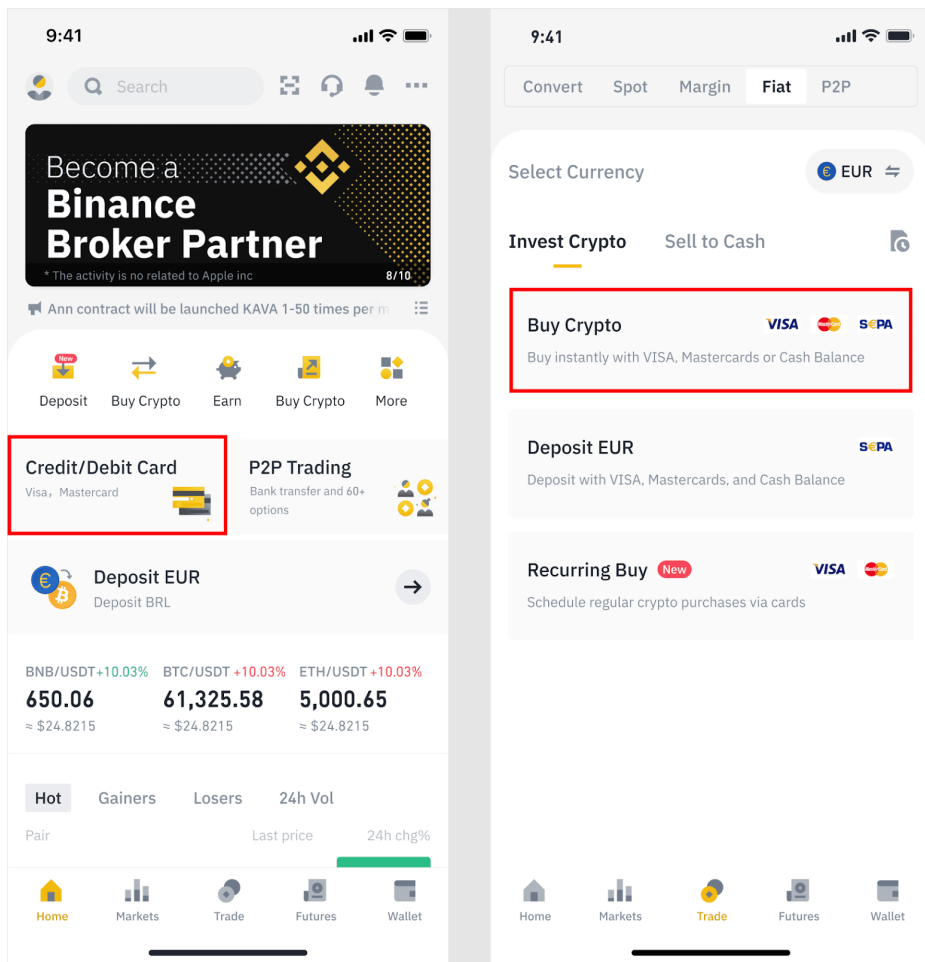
9:41

Search

Become a
Binance
Broker Partner

* The activity is no related to Apple inc
8/10

Ann contract will be launched KAVA 1-50 times per m

New
Deposit
Buy Crypto
Earn
Buy Crypto
More

Credit/Debit Card
Visa，Mastercard

P2P Trading
Bank transfer and 60+ options

Deposit EUR
Deposit BRL

| BNB/USDT +10.03% | BTC/USDT +10.03% | ETH/USDT +10.03% |
|---|---|---|
| 650.06 | 61,325.58 | 5,000.65 |
| ≈ $24.8215 | ≈ $24.8215 | ≈ $24.8215 |

Hot
Gainers
Losers
24h Vol

Pair
Last price
24h chg%

Home
Markets
Trade
Futures
Wallet

9:41

Convert
Spot
Margin
Fiat
P2P

Select Currency
EUR

Invest Crypto
Sell to Cash

Buy Crypto
VISA SEPA
Buy instantly with VISA, Mastercards or Cash Balance

Deposit EUR
SEPA
Deposit with VISA, Mastercards, and Cash Balance

Recurring Buy New
VISA
Schedule regular crypto purchases via cards

Home
Markets
Trade
Futures
Wallet